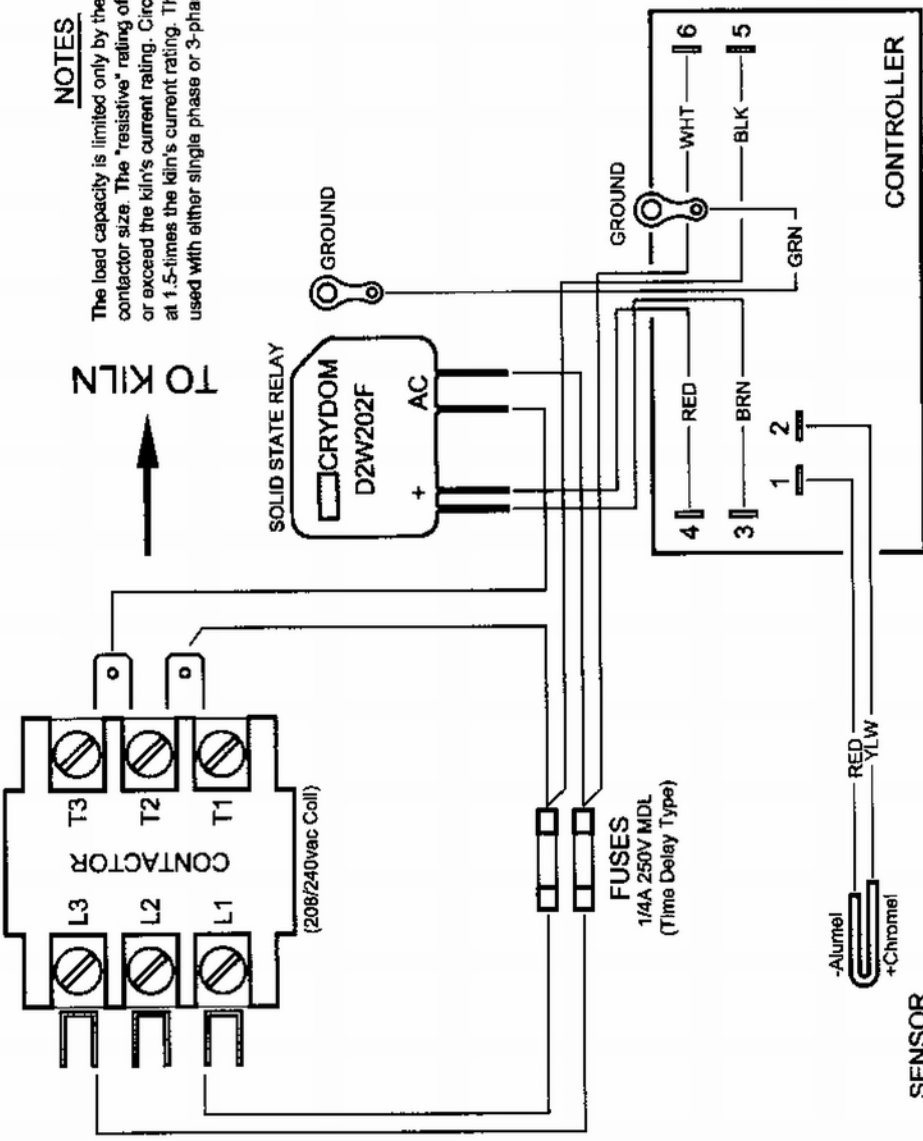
NOTES
The load capacity is limited only by the contactor size. The "resistive" rating of or exceed the kiln's current rating. Circ at 1.5-times the kiln's current rating. Th used with either single phase or 3-pha

TO KILN

GROUND

SOLID STATE RELAY
CRYDOM
D2W202F
AC
+

GROUND
WHT
6
BLK
5
GRN
RED
BRN
4
3
1
2
CONTROLLER

CONTACTOR
T3
T2
T1
L3
L2
L1
(208/240vac Coil)

FUSES
1/4A 250V MDL
(Time Delay Type)

RED
YLW

-Alumel
+Chromel
SENSOR